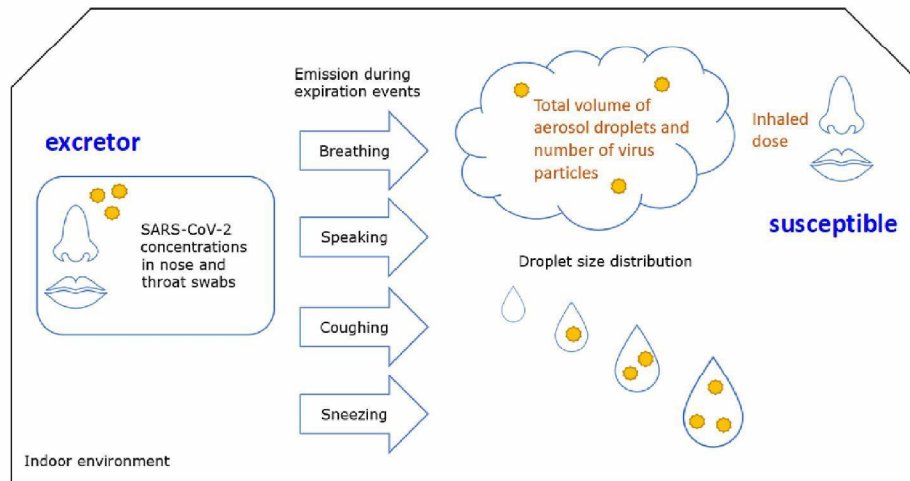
excretor

SARS-CoV-2 concentrations in nose and throat swabs

Emission during expiration events

Breathing

Speaking

Coughing

Sneezing

Total volume of aerosol droplets and number of virus particles

Inhaled dose

susceptible

Droplet size distribution

Indoor environment